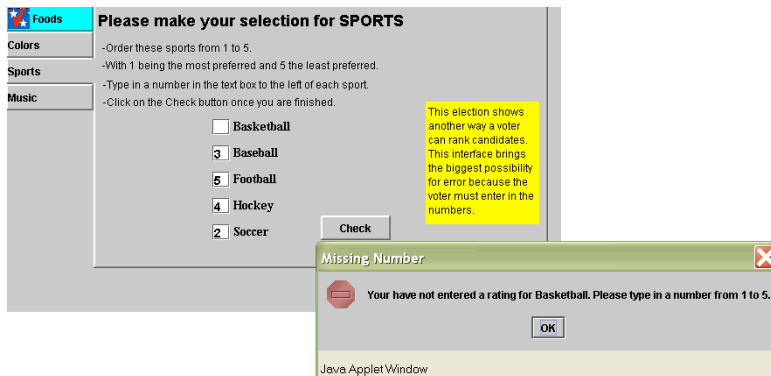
Foods
Colors
Sports
Music

Please make your selection for SPORTS

-Order these sports from 1 to 5.
-With 1 being the most preferred and 5 the least preferred.
-Type in a number in the text box to the left of each sport.
-Click on the Check button once you are finished.

Basketball
3 Baseball
5 Football
4 Hockey
2 Soccer

Check

This election shows another way a voter can rank candidates. This interface brings the biggest possibility for error because the voter must enter in the numbers.

Missing Number

Your have not entered a rating for Basketball. Please type in a number from 1 to 5.

OK

Java Applet Window